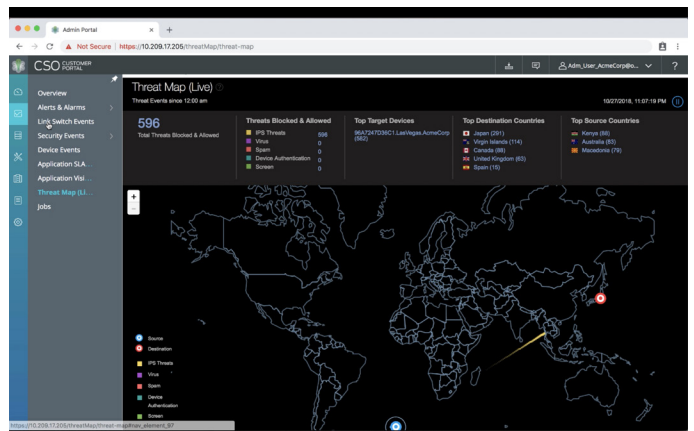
Admin Portal ×  +

Not Secure | https://10.209.17.205/threatMap/threat-map

CSO CUSTOMER PORTAL

Adm_User_AcmeCorp@o...

?

Overview
Alerts & Alarms
Link Switch Events
Security Events
Device Events
Application SLA...
Application Visi...
Threat Map (Li...
Jobs

Threat Map (Live)
Threat Events since 12:00 am

10/27/2018, 11:07:19 PM

596
Total Threats Blocked & Allowed

Threats Blocked & Allowed
IPS Threats 596
Virus 0
Spam 0
Device Authentication 0
Screen 0

Top Target Devices
96A7247D38C1.LasVegas.AcmeCorp (582)

Top Destination Countries
Japan (281)
Virgin Islands (114)
Canada (88)
United Kingdom (63)
Spain (15)

Top Source Countries
Kenya (86)
Australia (85)
Macedonia (79)

+
-

Source
Destination
IPS Threats
Virus
Spam
Device Authentication
Screen

https://10.209.17.205/threatMap/threat-map#nav_element_97